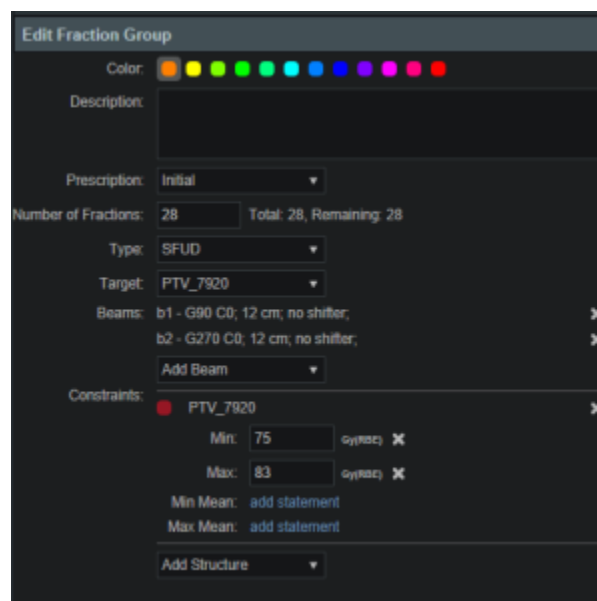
Edit Fraction Group

Color:

Description:

Prescription: Initial

Number of Fractions: 28 Total: 28, Remaining: 28

Type: SFUD

Target: PTV_7920

Beams: b1 - G90 C0; 12 cm; no shifter;

b2 - G270 C0; 12 cm; no shifter;

Add Beam

Constraints: PTV_7920

Min: 75 Gy(RBE)

Max: 83 Gy(RBE)

Min Mean: add statement

Max Mean: add statement

Add Structure